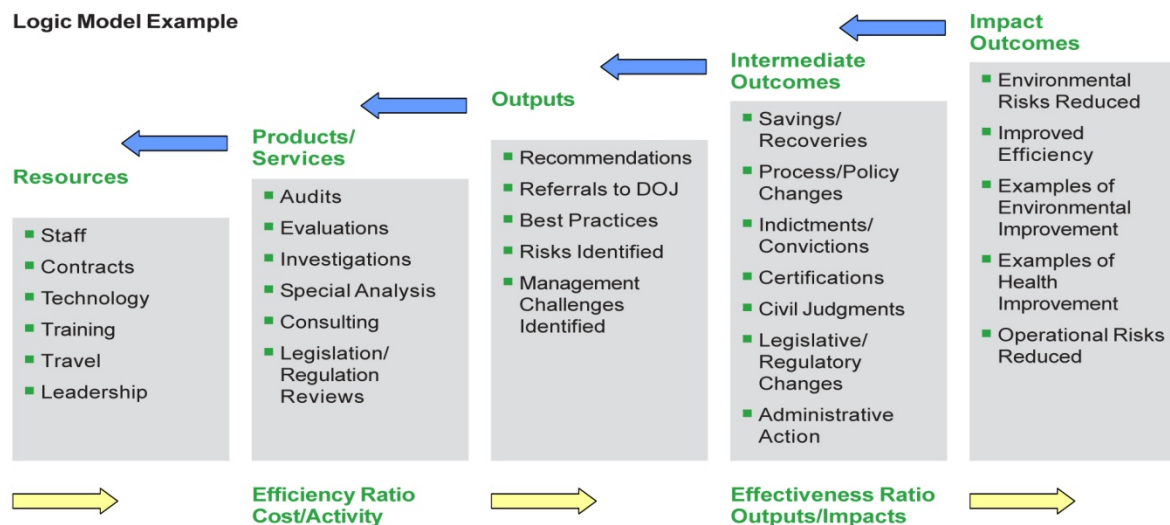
Logic Model Example

Resources

- Staff
- Contracts
- Technology
- Training
- Travel
- Leadership

Products/ Services

- Audits
- Evaluations
- Investigations
- Special Analysis
- Consulting
- Legislation/ Regulation Reviews

Outputs

- Recommendations
- Referrals to DOJ
- Best Practices
- Risks Identified
- Management Challenges Identified

Intermediate Outcomes

- Savings/ Recoveries
- Process/Policy Changes
- Indictments/ Convictions
- Certifications
- Civil Judgments
- Legislative/ Regulatory Changes
- Administrative Action

Impact Outcomes

- Environmental Risks Reduced
- Improved Efficiency
- Examples of Environmental Improvement
- Examples of Health Improvement
- Operational Risks Reduced

Efficiency Ratio Cost/Activity

Effectiveness Ratio Outputs/Impacts